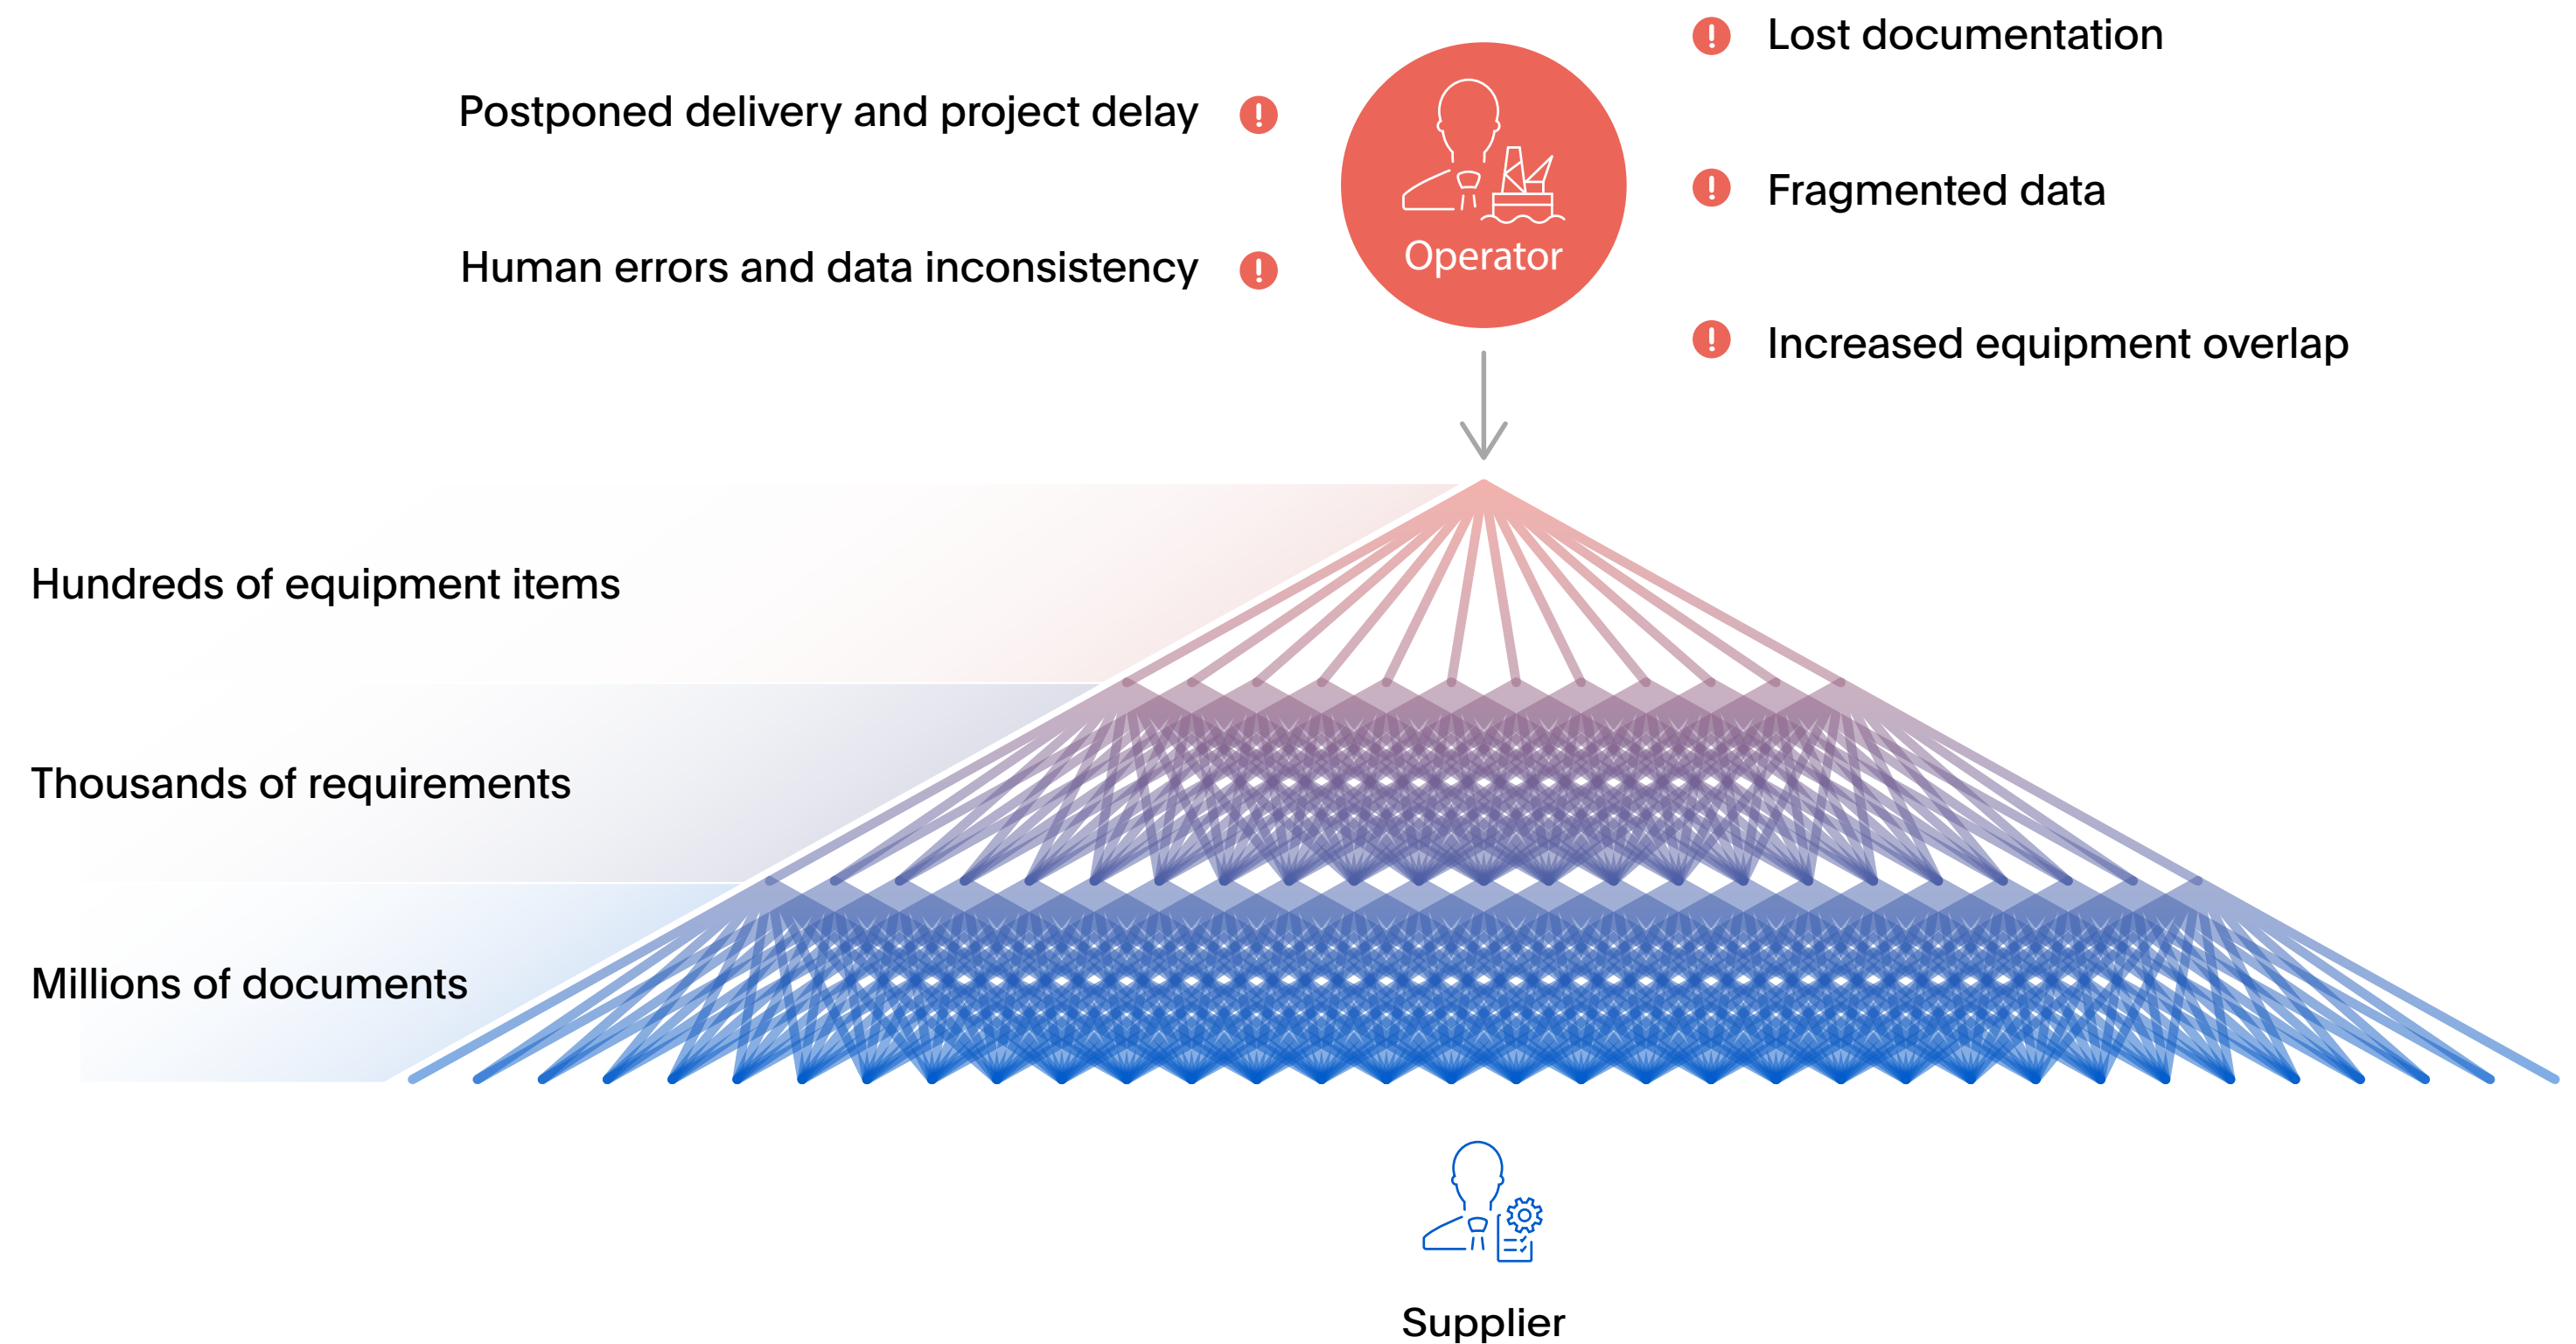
Postponed delivery and project delay !

Human errors and data inconsistency !

Operator

! Lost documentation

! Fragmented data

! Increased equipment overlap

Hundreds of equipment items

Thousands of requirements

Millions of documents

Supplier